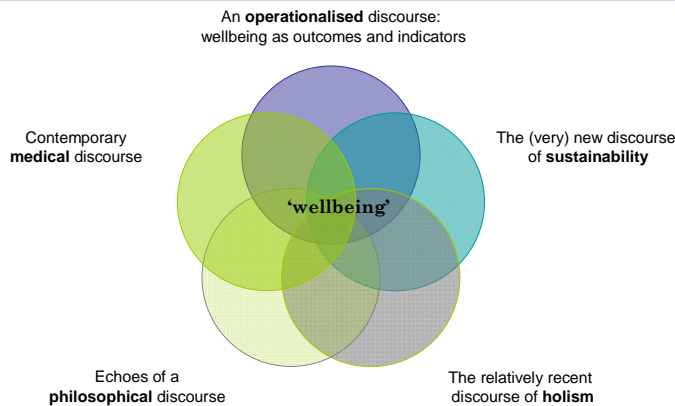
An **operationalised** discourse: wellbeing as outcomes and indicators

Contemporary **medical** discourse

The (very) new discourse of **sustainability**

**'wellbeing'**

Echoes of a **philosophical** discourse

The relatively recent discourse of **holism**